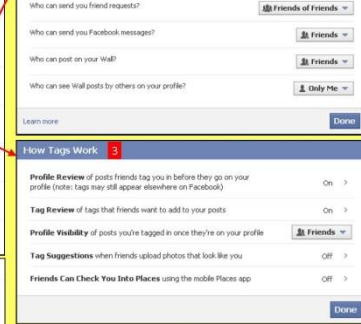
Who can send you friend requests?
Friends of Friends ▾

Who can send you Facebook messages?
Friends ▾

Who can post on your Wall?
Friends ▾

Who can see Wall posts by others on your profile?
Only Me ▾

Learn more
Done

How Tags Work 3

Profile Review of posts friends tag you in before they go on your profile (note: tags may still appear elsewhere on Facebook)
On >

Tag Review of tags that friends want to add to your posts
On >

Profile Visibility of posts you're tagged in once they're on your profile
Friends ▾

Tag Suggestions when friends upload photos that look like you
Off >

Friends Can Check You Into Places using the mobile Places app
Off >

Done